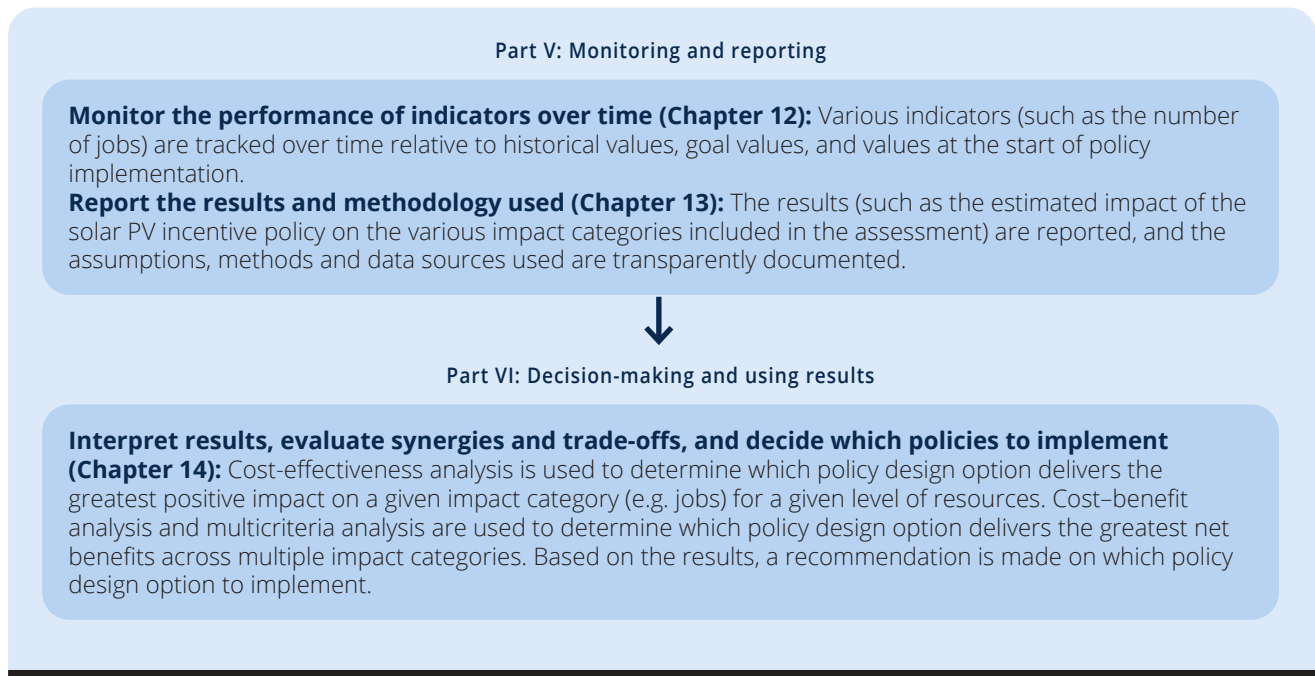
Part V: Monitoring and reporting

**Monitor the performance of indicators over time (Chapter 12):** Various indicators (such as the number of jobs) are tracked over time relative to historical values, goal values, and values at the start of policy implementation.

**Report the results and methodology used (Chapter 13):** The results (such as the estimated impact of the solar PV incentive policy on the various impact categories included in the assessment) are reported, and the assumptions, methods and data sources used are transparently documented.

Part VI: Decision-making and using results

**Interpret results, evaluate synergies and trade-offs, and decide which policies to implement (Chapter 14):** Cost-effectiveness analysis is used to determine which policy design option delivers the greatest positive impact on a given impact category (e.g. jobs) for a given level of resources. Cost–benefit analysis and multicriteria analysis are used to determine which policy design option delivers the greatest net benefits across multiple impact categories. Based on the results, a recommendation is made on which policy design option to implement.